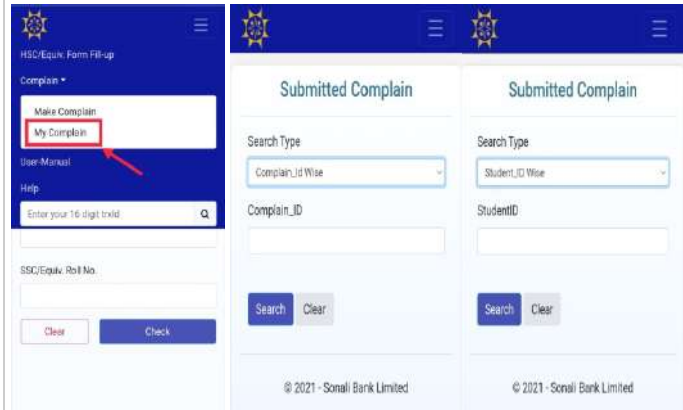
HSC/Equiv. Form Fill-up

Complain ▾

Make Complain

My Complain

User-Manual

Help

Enter your 16 digit trxId

SSC/Equiv. Roll No.

Clear

Check

Submitted Complain

Search Type

Complain_Id Wise

Complain_ID

Search

Clear

© 2021 - Sonali Bank Limited

Submitted Complain

Search Type

Student_ID Wise

StudentID

Search

Clear

© 2021 - Sonali Bank Limited